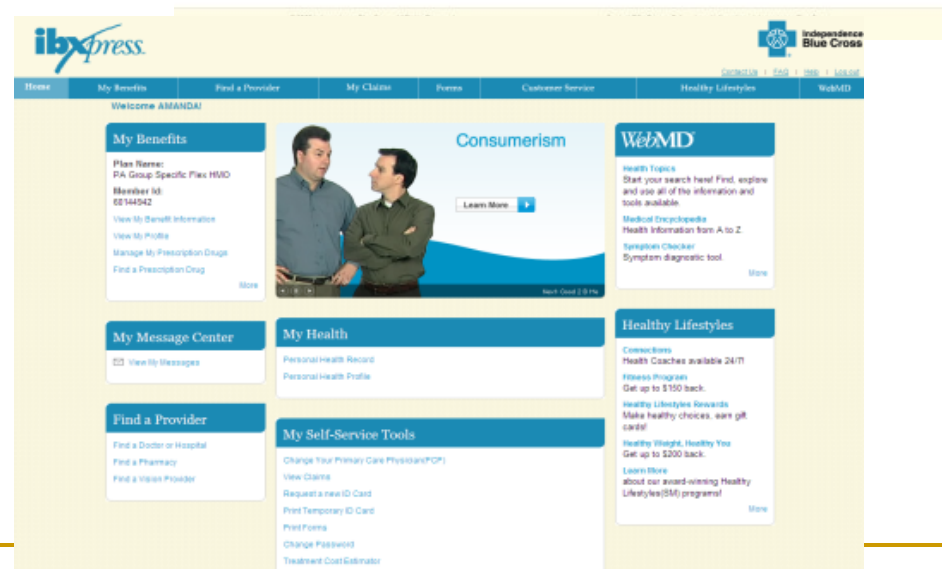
ibxpress.

Independence Blue Cross

Contact Us | FAQ | Help | Log out

Home | My Benefits | Find a Provider | My Claims | Forms | Customer Service | Healthy Lifestyles | WebMD

Welcome AMANDA!

My Benefits

Plan Name:
PA Group Specific Flex HMO

Member Id:
68144942

View My Benefit Information
View My Profile
Manage My Prescription Drugs
Find a Prescription Drug

More

Consumerism

Learn More

Next: Good 2 B Me

WebMD

Health Topics
Start your search here! Find, explore and use all of the information and tools available.

Medical Encyclopedia
Health Information from A to Z.

Symptom Checker
Symptom diagnostic tool.

More

My Message Center

View My Messages

My Health

Personal Health Record
Personal Health Profile

Healthy Lifestyles

Connections
Health Coaches available 24/7!

Fitness Program
Get up to $150 back.

Healthy Lifestyles Rewards
Make healthy choices, earn gift cards!

Healthy Weight, Healthy You
Get up to $200 back.

Learn More
about our award-winning Healthy Lifestyles(SM) programs!

More

Find a Provider

Find a Doctor or Hospital
Find a Pharmacy
Find a Vision Provider

My Self-Service Tools

Change Your Primary Care Physician(PCP)
View Claims
Request a new ID Card
Print Temporary ID Card
Print Forms
Change Password
Treatment Cost Estimator